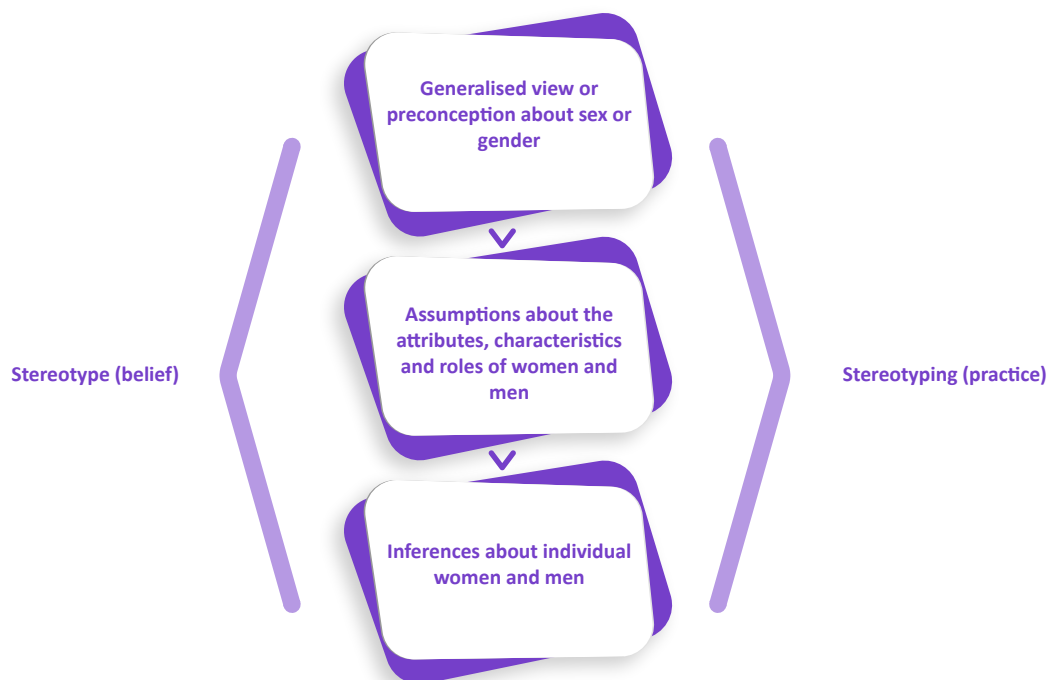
Stereotype (belief)

Generalised view or preconception about sex or gender

Assumptions about the attributes, characteristics and roles of women and men

Inferences about individual women and men

Stereotyping (practice)